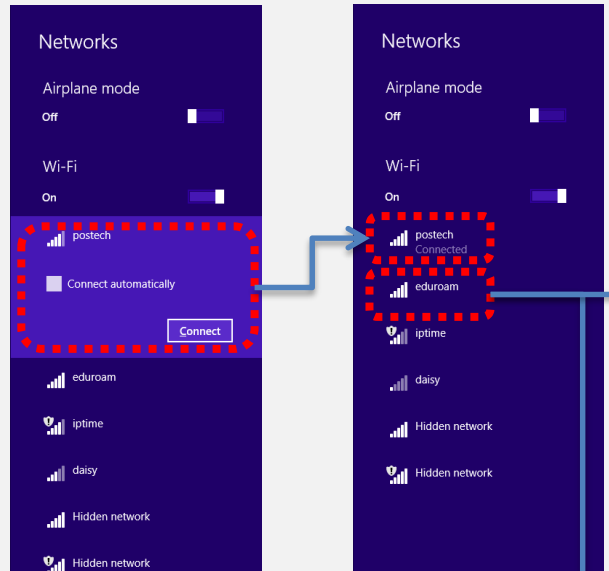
Networks

Airplane mode

Off

Wi-Fi

On

postech

Connect automatically

Connect

eduroam

iptime

daisy

Hidden network

Hidden network

Networks

Airplane mode

Off

Wi-Fi

On

postech
Connected

eduroam

iptime

daisy

Hidden network

Hidden network